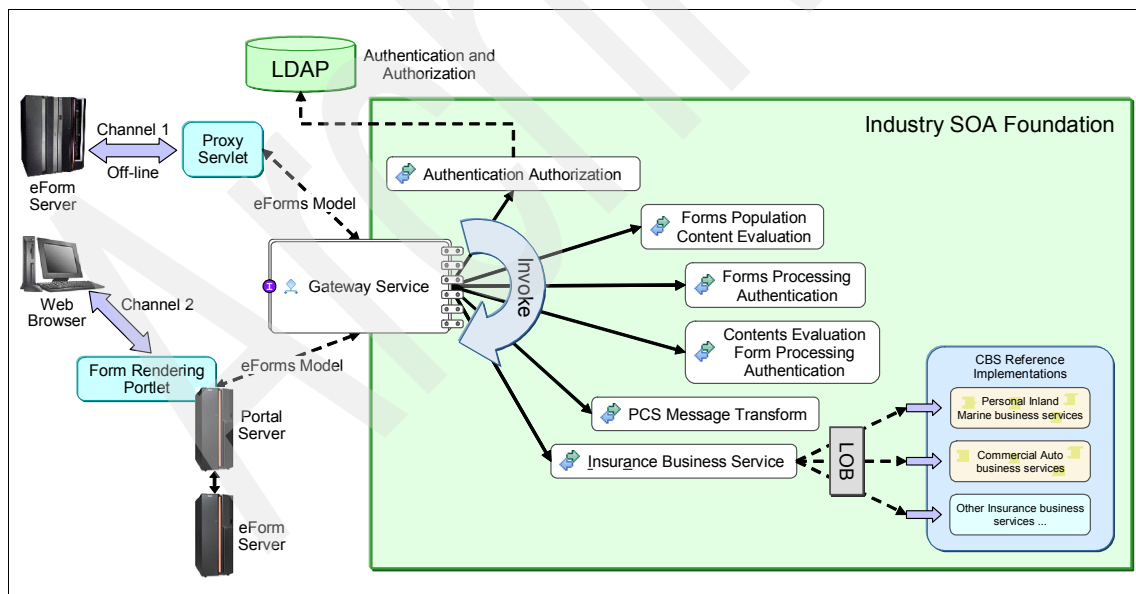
LDAP

Authentication and Authorization

Industry SOA Foundation

eForm Server

Channel 1

Off-line

Proxy Servlet

eForms Model

Authentication Authorization

Forms Population Content Evaluation

Gateway Service

Invoke

Forms Processing Authentication

Web Browser

Channel 2

Contents Evaluation Form Processing Authentication

Form Rendering Portlet

eForms Model

Portal Server

CBS Reference Implementations

PCS Message Transform

Personal Inland Marine business services

Insurance Business Service

LOB

Commercial Auto business services

eForm Server

Other Insurance business services ...